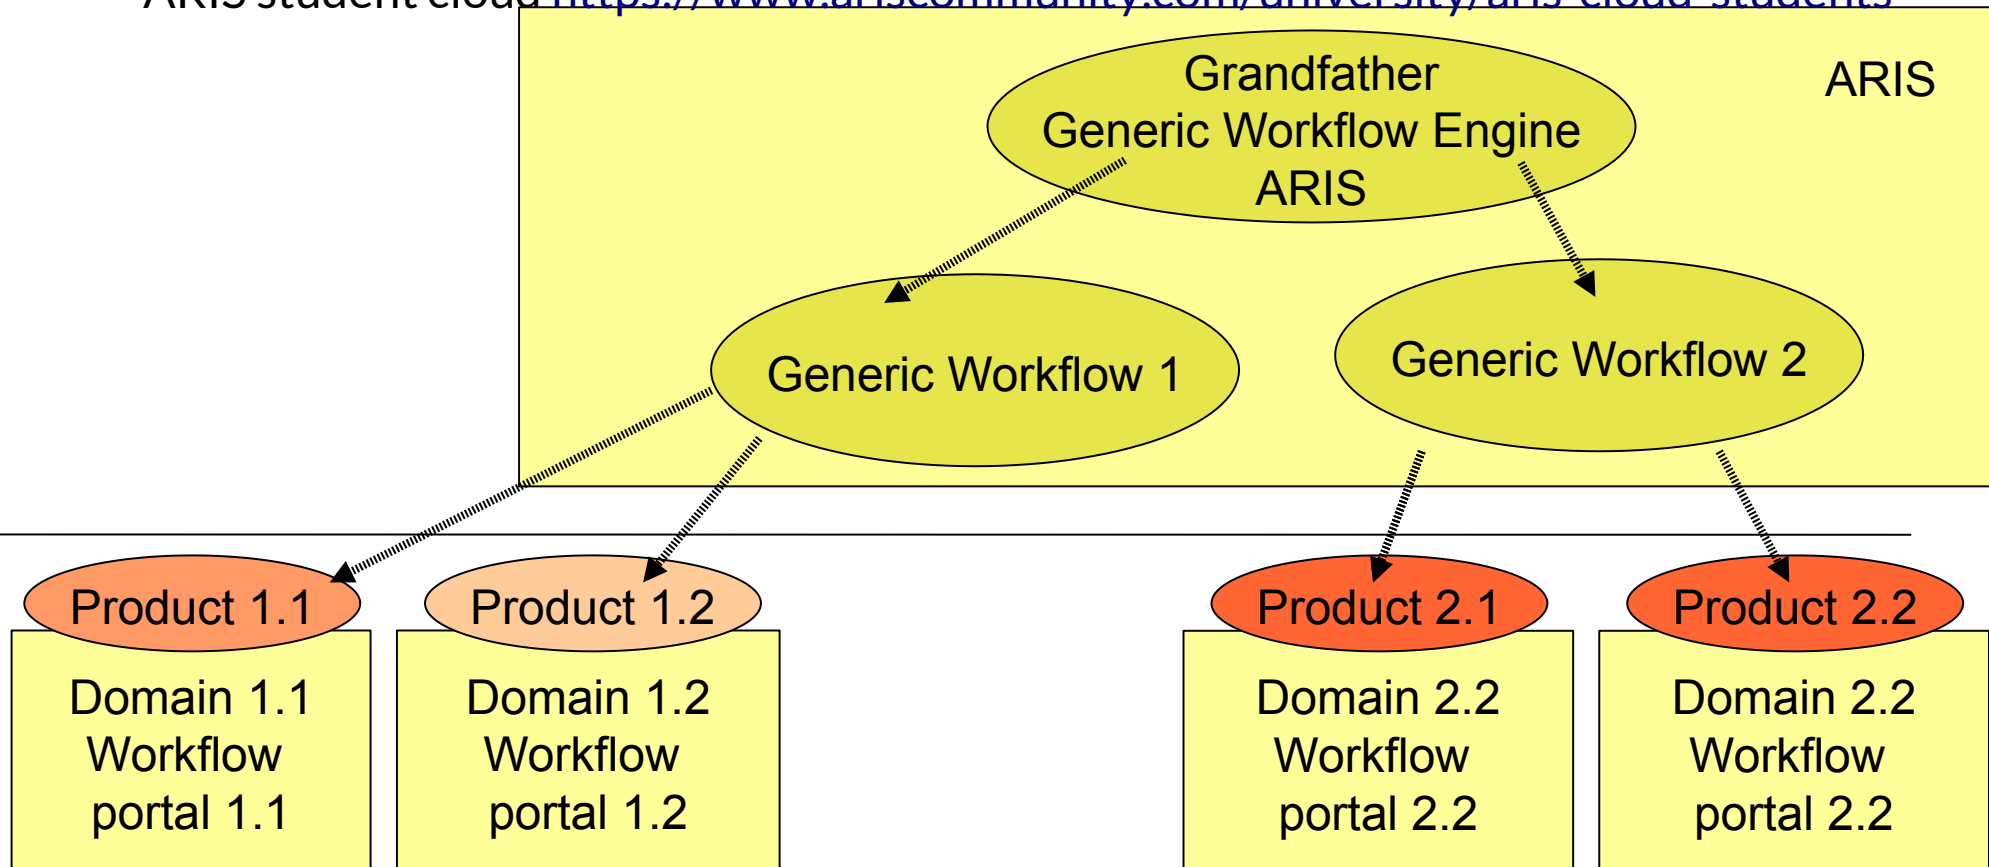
ARIS student cloud https://www.ariscommunity.com/university/aris-cloud-students

Grandfather
Generic Workflow Engine
ARIS

ARIS

Generic Workflow 1

Generic Workflow 2

Product 1.1

Product 1.2

Product 2.1

Product 2.2

Domain 1.1
Workflow
portal 1.1

Domain 1.2
Workflow
portal 1.2

Domain 2.2
Workflow
portal 2.2

Domain 2.2
Workflow
portal 2.2